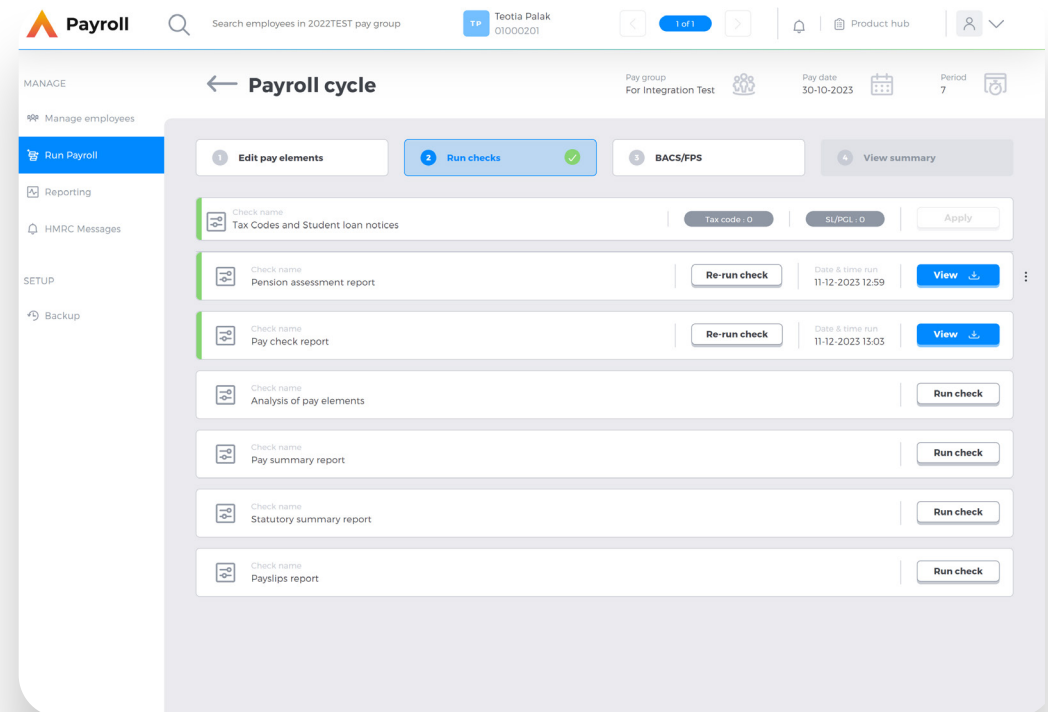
Payroll

Search employees in 2022TEST pay group

TP Teotia Palak 01000201

1 of 1

Product hub

MANAGE

Manage employees

Run Payroll

Reporting

HMRC Messages

SETUP

Backup

Payroll cycle

Pay group For Integration Test

Pay date 30-10-2023

Period 7

1 Edit pay elements

2 Run checks

3 BACS/FPS

4 View summary

Check name
Tax Codes and Student loan notices

Tax code : 0

SL/PGL : 0

Apply

Check name
Pension assessment report

Re-run check

Date & time run
11-12-2023 12:59

View

Check name
Pay check report

Re-run check

Date & time run
11-12-2023 13:03

View

Check name
Analysis of pay elements

Run check

Check name
Pay summary report

Run check

Check name
Statutory summary report

Run check

Check name
Payslips report

Run check